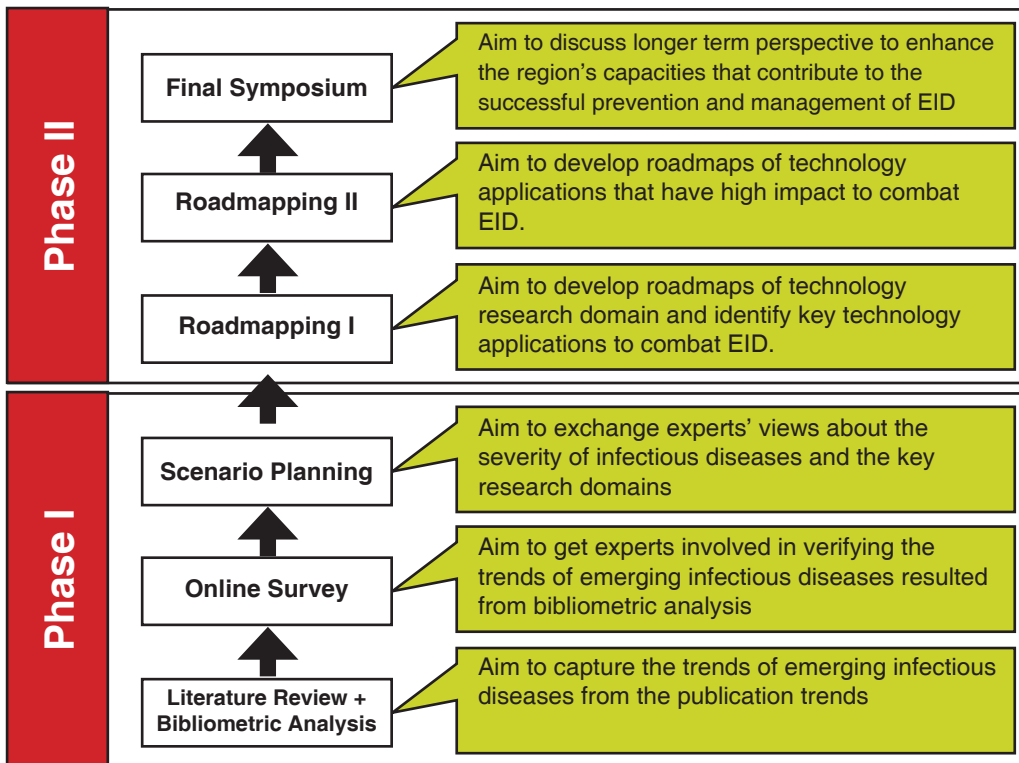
Phase II

Final Symposium

Aim to discuss longer term perspective to enhance the region's capacities that contribute to the successful prevention and management of EID

Roadmapping II

Aim to develop roadmaps of technology applications that have high impact to combat EID.

Roadmapping I

Aim to develop roadmaps of technology research domain and identify key technology applications to combat EID.

Phase I

Scenario Planning

Aim to exchange experts' views about the severity of infectious diseases and the key research domains

Online Survey

Aim to get experts involved in verifying the trends of emerging infectious diseases resulted from bibliometric analysis

Literature Review + Bibliometric Analysis

Aim to capture the trends of emerging infectious diseases from the publication trends